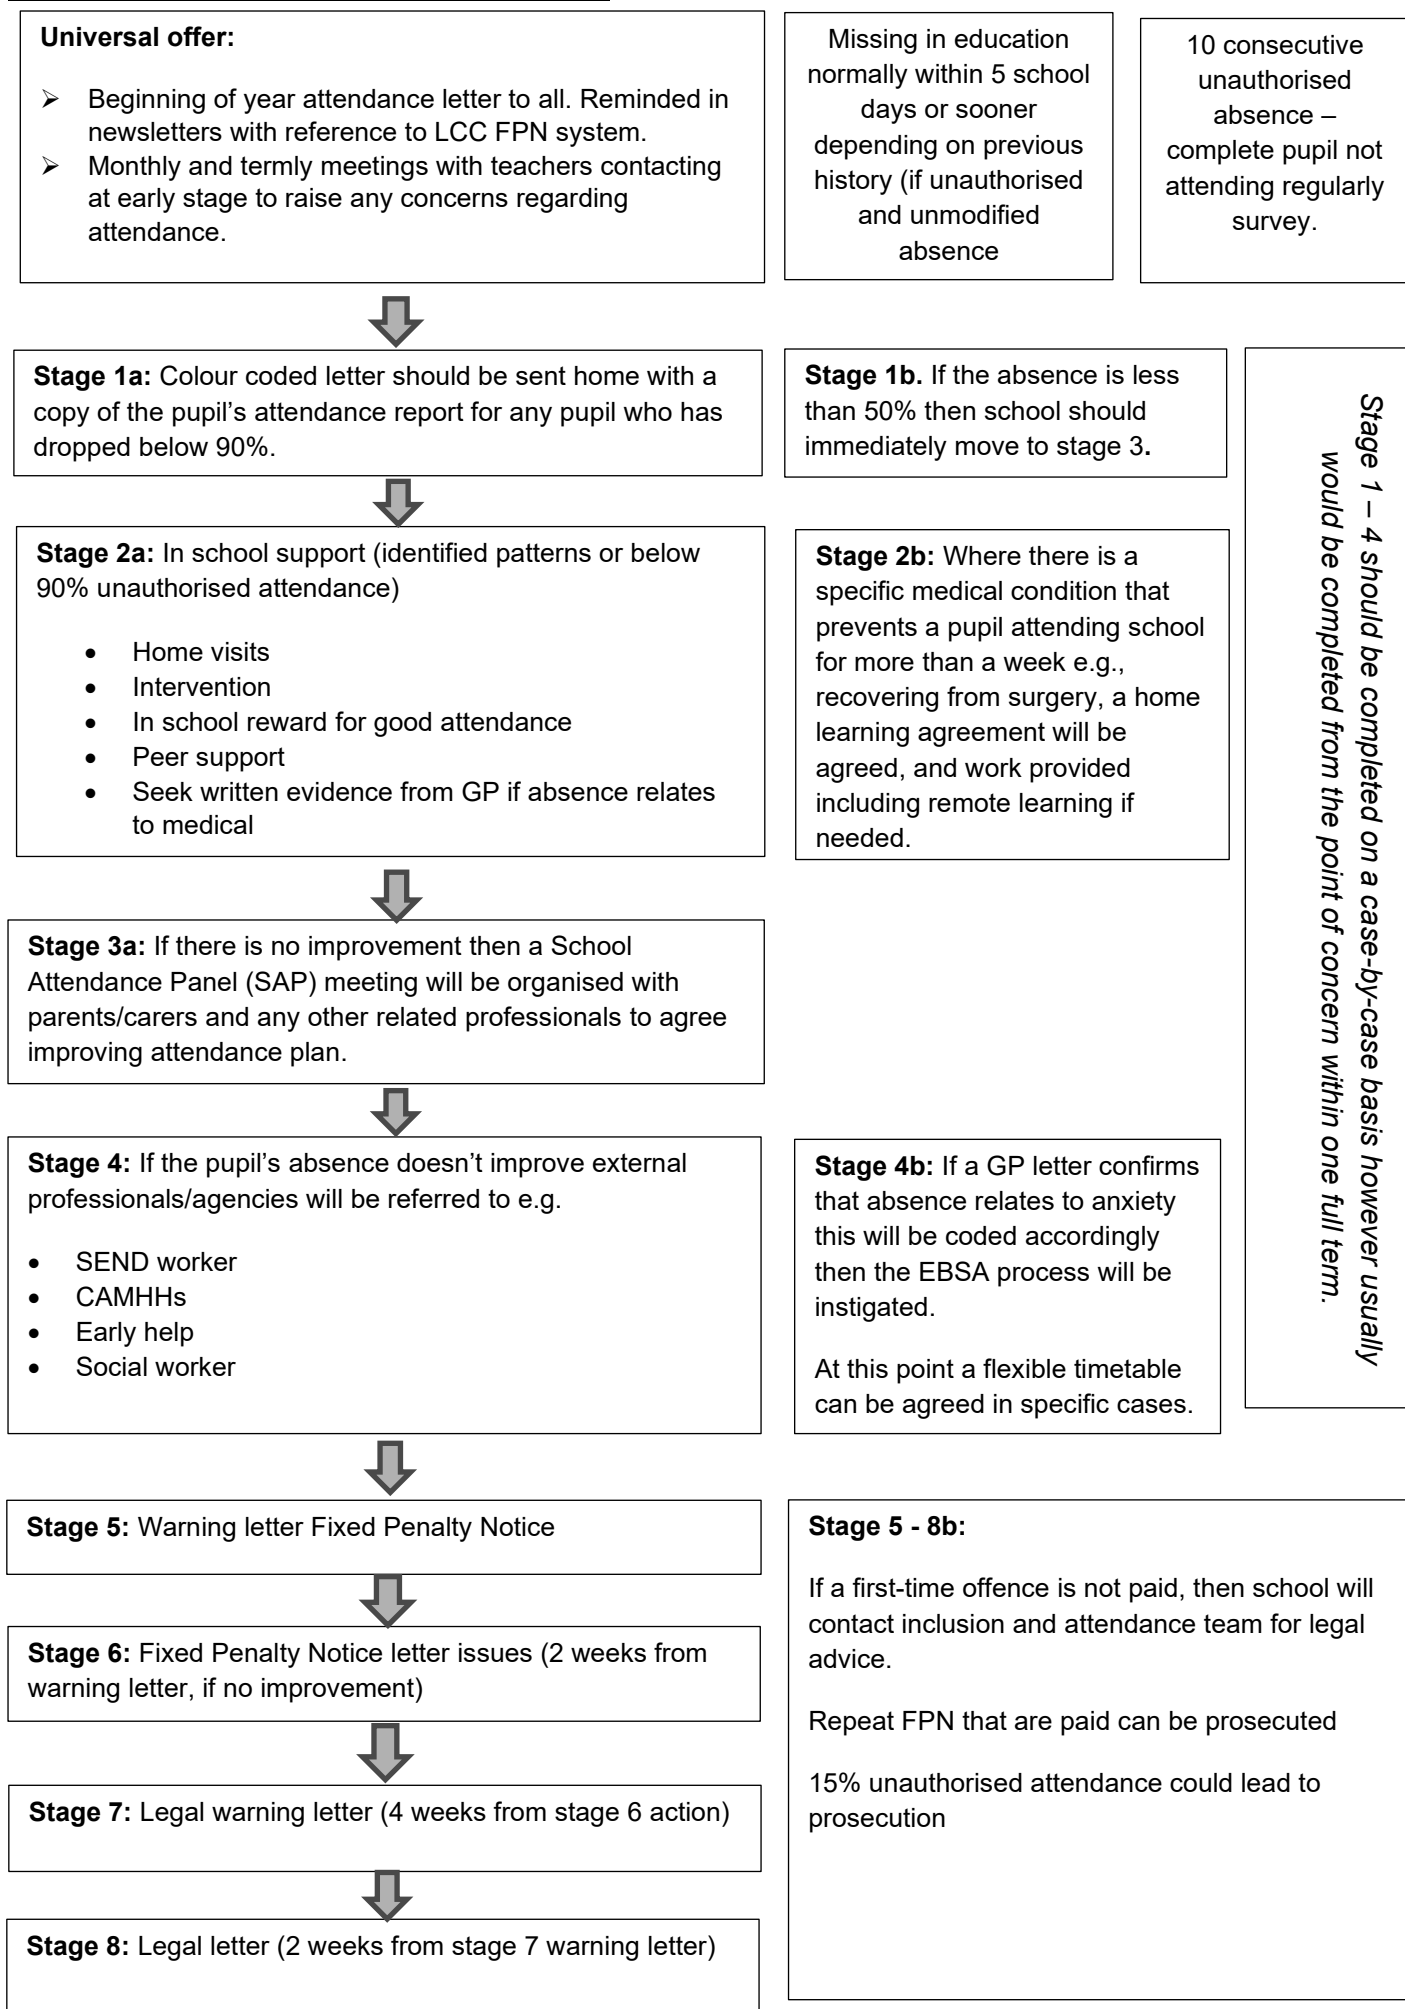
**Universal offer:**

- Beginning of year attendance letter to all. Reminded in newsletters with reference to LCC FPN system.
- Monthly and termly meetings with teachers contacting at early stage to raise any concerns regarding attendance.

Missing in education normally within 5 school days or sooner depending on previous history (if unauthorised and unmodified absence

10 consecutive unauthorised absence – complete pupil not attending regularly survey.

**Stage 1a:** Colour coded letter should be sent home with a copy of the pupil's attendance report for any pupil who has dropped below 90%.

**Stage 1b.** If the absence is less than 50% then school should immediately move to stage 3.

*Stage 1 – 4 should be completed on a case-by-case basis however usually would be completed from the point of concern within one full term.*

**Stage 2a:** In school support (identified patterns or below 90% unauthorised attendance)

- Home visits
- Intervention
- In school reward for good attendance
- Peer support
- Seek written evidence from GP if absence relates to medical

**Stage 2b:** Where there is a specific medical condition that prevents a pupil attending school for more than a week e.g., recovering from surgery, a home learning agreement will be agreed, and work provided including remote learning if needed.

**Stage 3a:** If there is no improvement then a School Attendance Panel (SAP) meeting will be organised with parents/carers and any other related professionals to agree improving attendance plan.

**Stage 4:** If the pupil's absence doesn't improve external professionals/agencies will be referred to e.g.

- SEND worker
- CAMHHs
- Early help
- Social worker

**Stage 4b:** If a GP letter confirms that absence relates to anxiety this will be coded accordingly then the EBSA process will be instigated.

At this point a flexible timetable can be agreed in specific cases.

**Stage 5:** Warning letter Fixed Penalty Notice

**Stage 6:** Fixed Penalty Notice letter issues (2 weeks from warning letter, if no improvement)

**Stage 7:** Legal warning letter (4 weeks from stage 6 action)

**Stage 8:** Legal letter (2 weeks from stage 7 warning letter)

**Stage 5 - 8b:**

If a first-time offence is not paid, then school will contact inclusion and attendance team for legal advice.

Repeat FPN that are paid can be prosecuted

15% unauthorised attendance could lead to prosecution